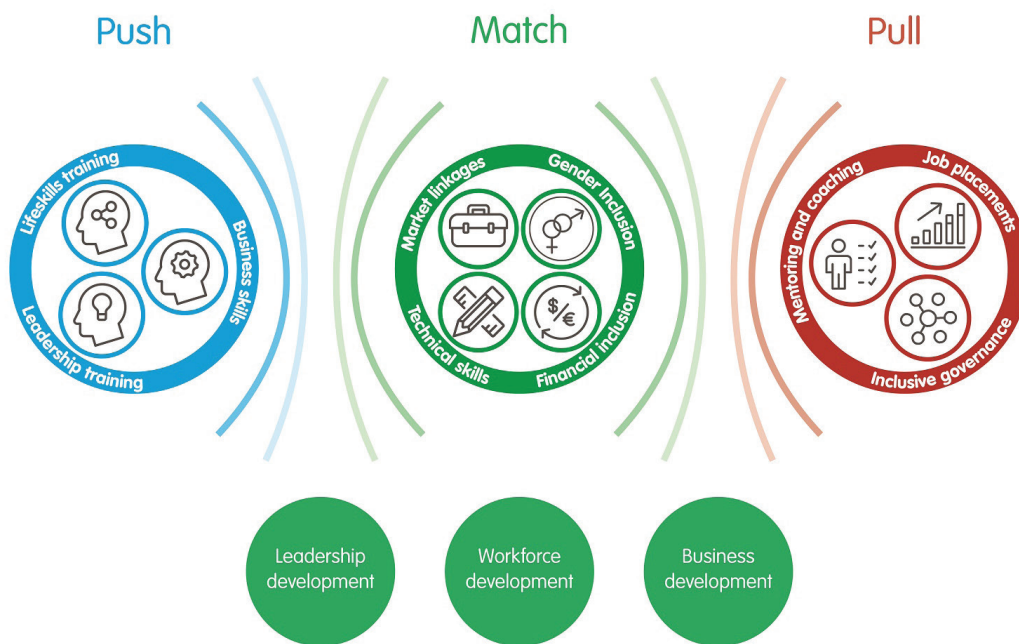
Push

Match

Pull

Lifeskills training

Business skills

Leadership training

Market linkages

Gender Inclusion

Technical skills

Financial inclusion

Mentoring and coaching

Job placements

Inclusive governance

Leadership development

Workforce development

Business development